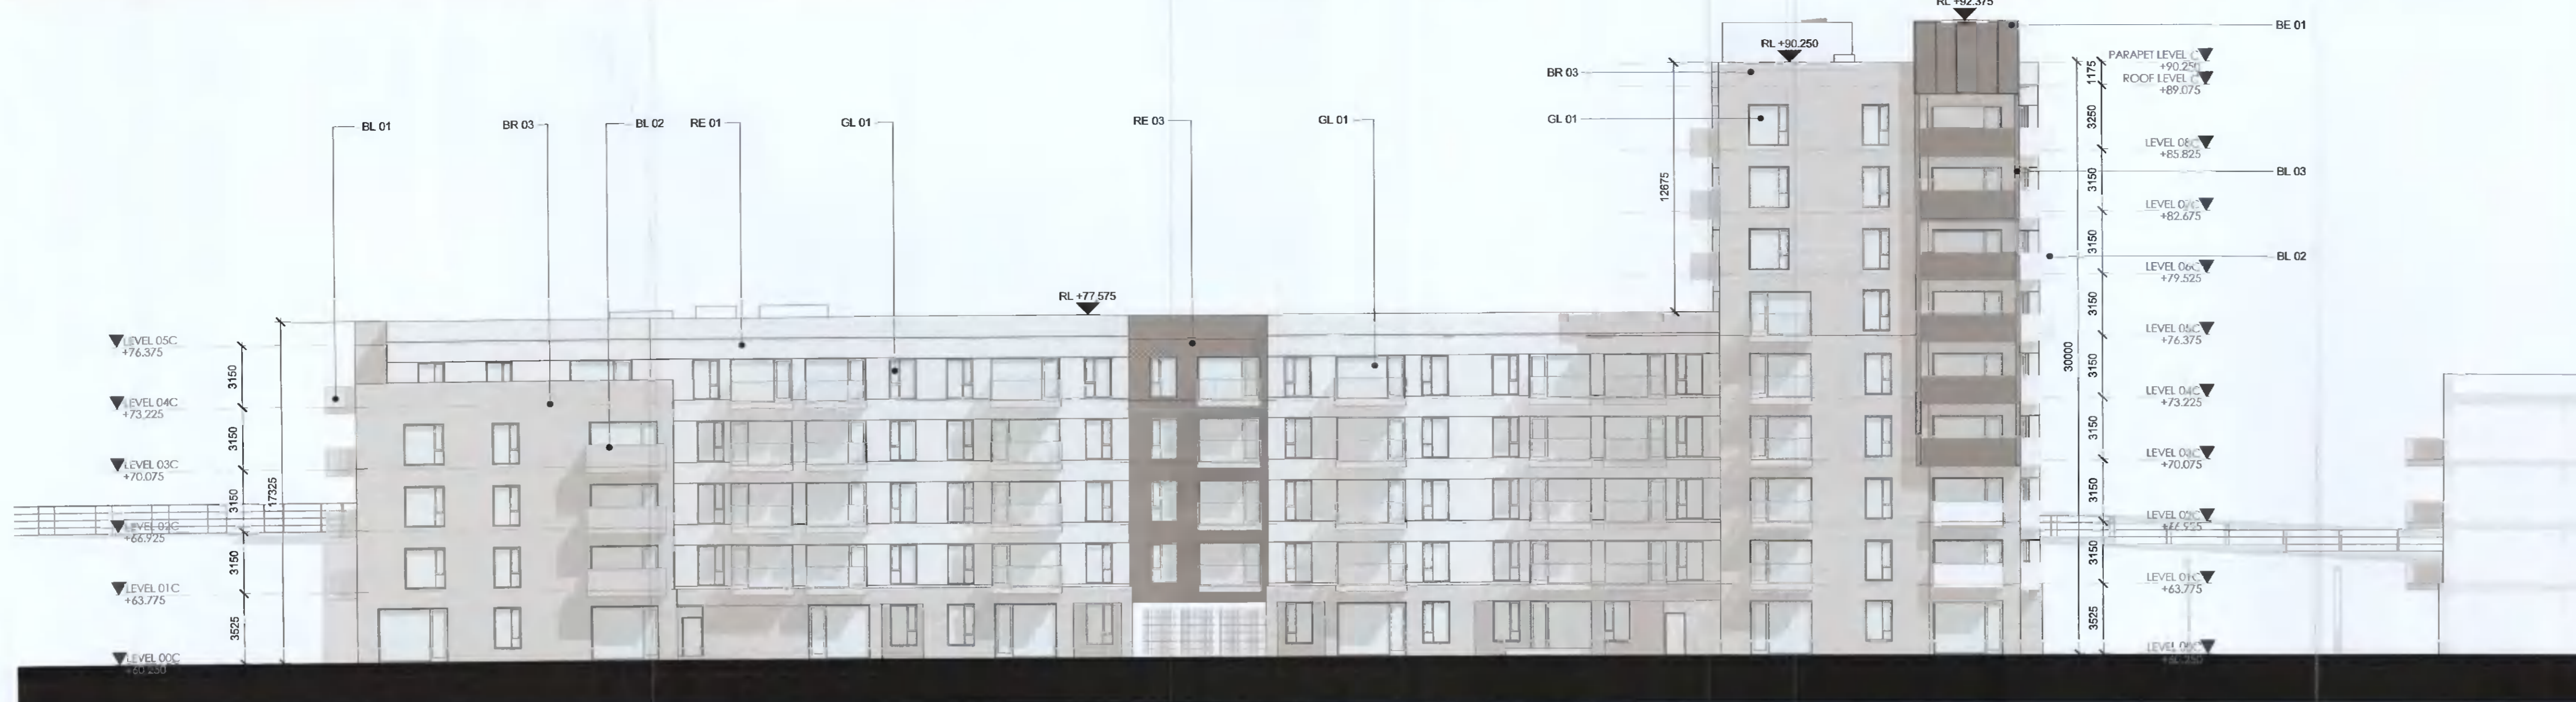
RL +92.375
BE 01
RL +90.250
BR 03
PARAPET LEVEL C
+90.250
1175
ROOF LEVEL C
+89.075
BL 01
BR 03
BL 02
RE 01
GL 01
RE 03
GL 01
GL 01
3250
LEVEL 08C
+85.825
12675
3150
BL 03
LEVEL 07C
+82.675
3150
BL 02
RL +77.575
LEVEL 06C
+79.525
3150
LEVEL 05C
+76.375
LEVEL 05C
+76.375
30000
3150
3150
LEVEL 04C
+73.225
LEVEL 04C
+73.225
3150
3150
LEVEL 03C
+70.075
LEVEL 03C
+70.075
3150
3150
17325
LEVEL 02C
+66.925
LEVEL 02C
+66.925
3150
3150
LEVEL 01C
+63.775
LEVEL 01C
+63.775
3525
3525
LEVEL 00C
+60.250
LEVEL 00C
+60.250